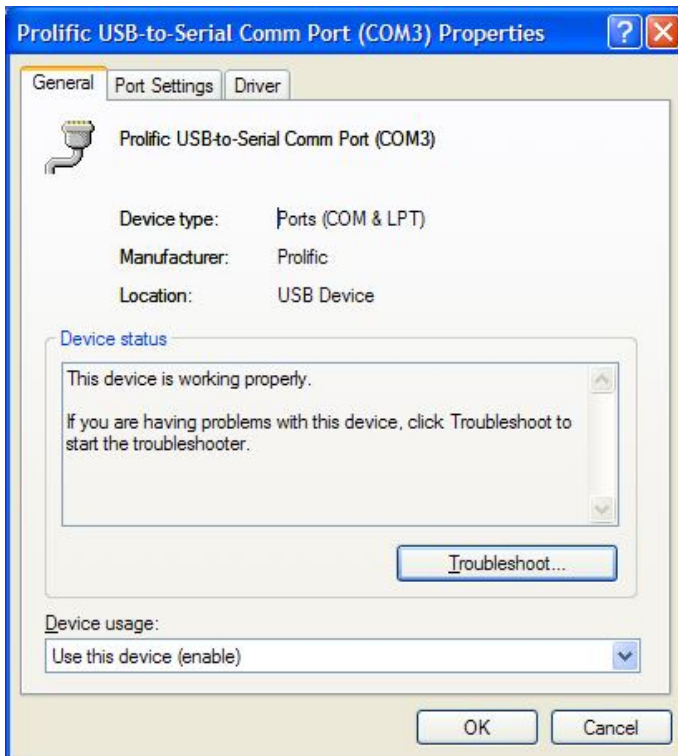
Prolific USB-to-Serial Comm Port (COM3) Properties

General | Port Settings | Driver

Prolific USB-to-Serial Comm Port (COM3)

Device type: Ports (COM & LPT)

Manufacturer: Prolific

Location: USB Device

Device status

This device is working properly.

If you are having problems with this device, click Troubleshoot to start the troubleshooter.

Troubleshoot...

Device usage:

Use this device (enable)

OK

Cancel